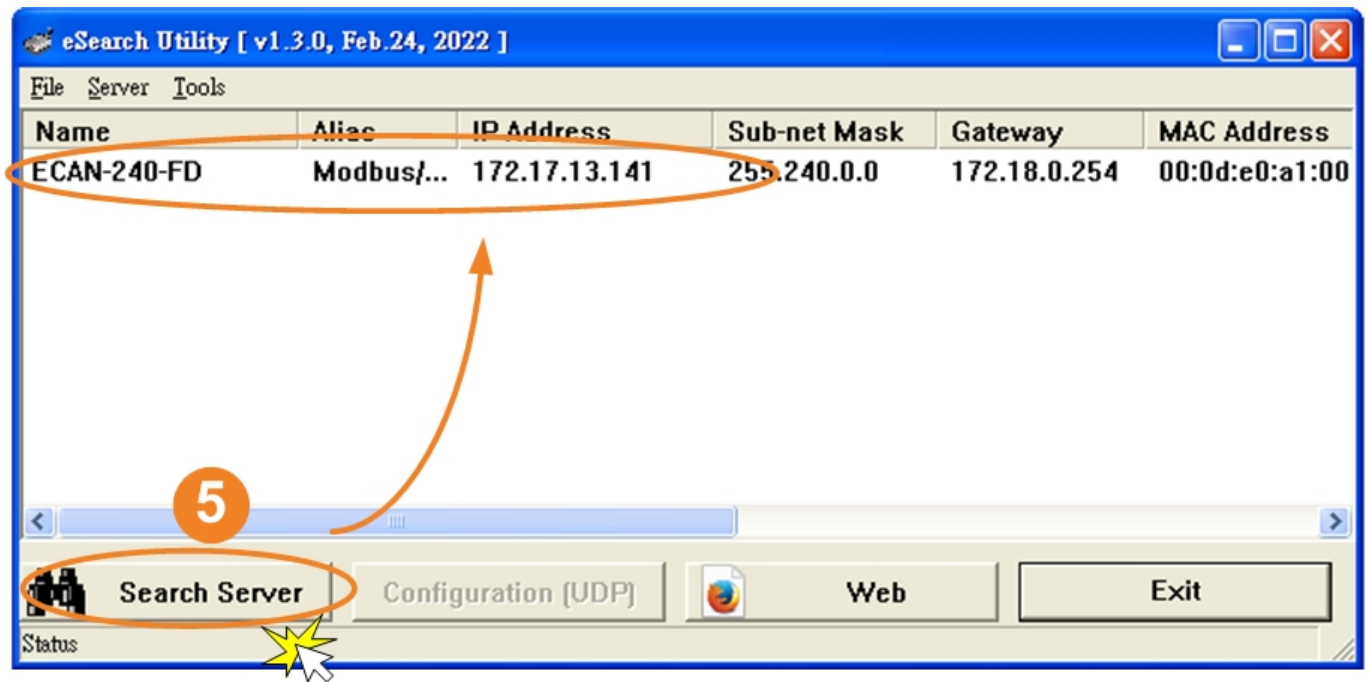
eSearch Utility [ v1.3.0, Feb.24, 2022 ]

File Server Tools

| Name | Alias | IP Address | Sub-net Mask | Gateway | MAC Address |
|---|---|---|---|---|---|
| ECAN-240-FD | Modbus/... | 172.17.13.141 | 255.240.0.0 | 172.18.0.254 | 00:0d:e0:a1:00 |

5

Search Server
Configuration (UDP)
Web
Exit

Status